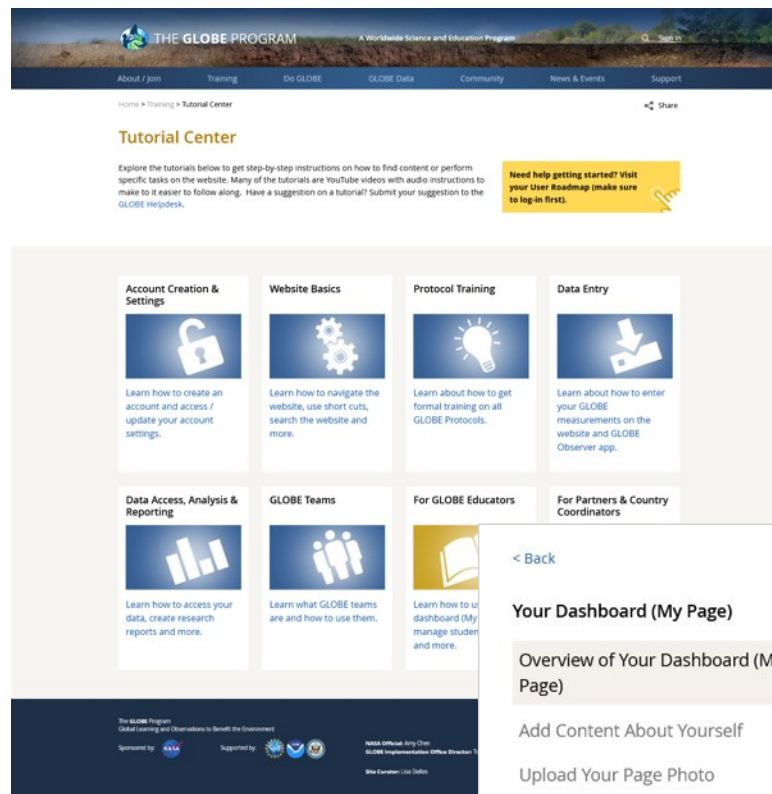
THE GLOBE PROGRAM
A Worldwide Science and Education Program
Sign In

About / Join
Training
Do GLOBE
GLOBE Data
Community
News & Events
Support

Home > Training > Tutorial Center
Share

Tutorial Center

Explore the tutorials below to get step-by-step instructions on how to find content or perform specific tasks on the website. Many of the tutorials are YouTube videos with audio instructions to make it easier to follow along. Have a suggestion on a tutorial? Submit your suggestion to the GLOBE Helpdesk.

Need help getting started? Visit your User Roadmap (make sure to log-in first).

Account Creation & Settings
Learn how to create an account and access / update your account settings.

Website Basics
Learn how to navigate the website, use short cuts, search the website and more.

Protocol Training
Learn about how to get formal training on all GLOBE Protocols.

Data Entry
Learn about how to enter your GLOBE measurements on the website and GLOBE Observer app.

Data Access, Analysis & Reporting
Learn how to access your data, create research reports and more.

GLOBE Teams
Learn what GLOBE teams are and how to use them.

For GLOBE Educators
Learn how to u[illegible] dashboard (My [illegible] manage studen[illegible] and more.

For Partners & Country Coordinators

< Back

Your Dashboard (My Page)

Overview of Your Dashboard (M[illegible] Page)

Add Content About Yourself

Upload Your Page Photo

The GLOBE Program
Global Learning and Observations to Benefit the Environment
Sponsored by:
Supported by:
NASA Official: Amy Chen
GLOBE Implementation Office Director: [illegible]
Site Curator: Lisa Dellas